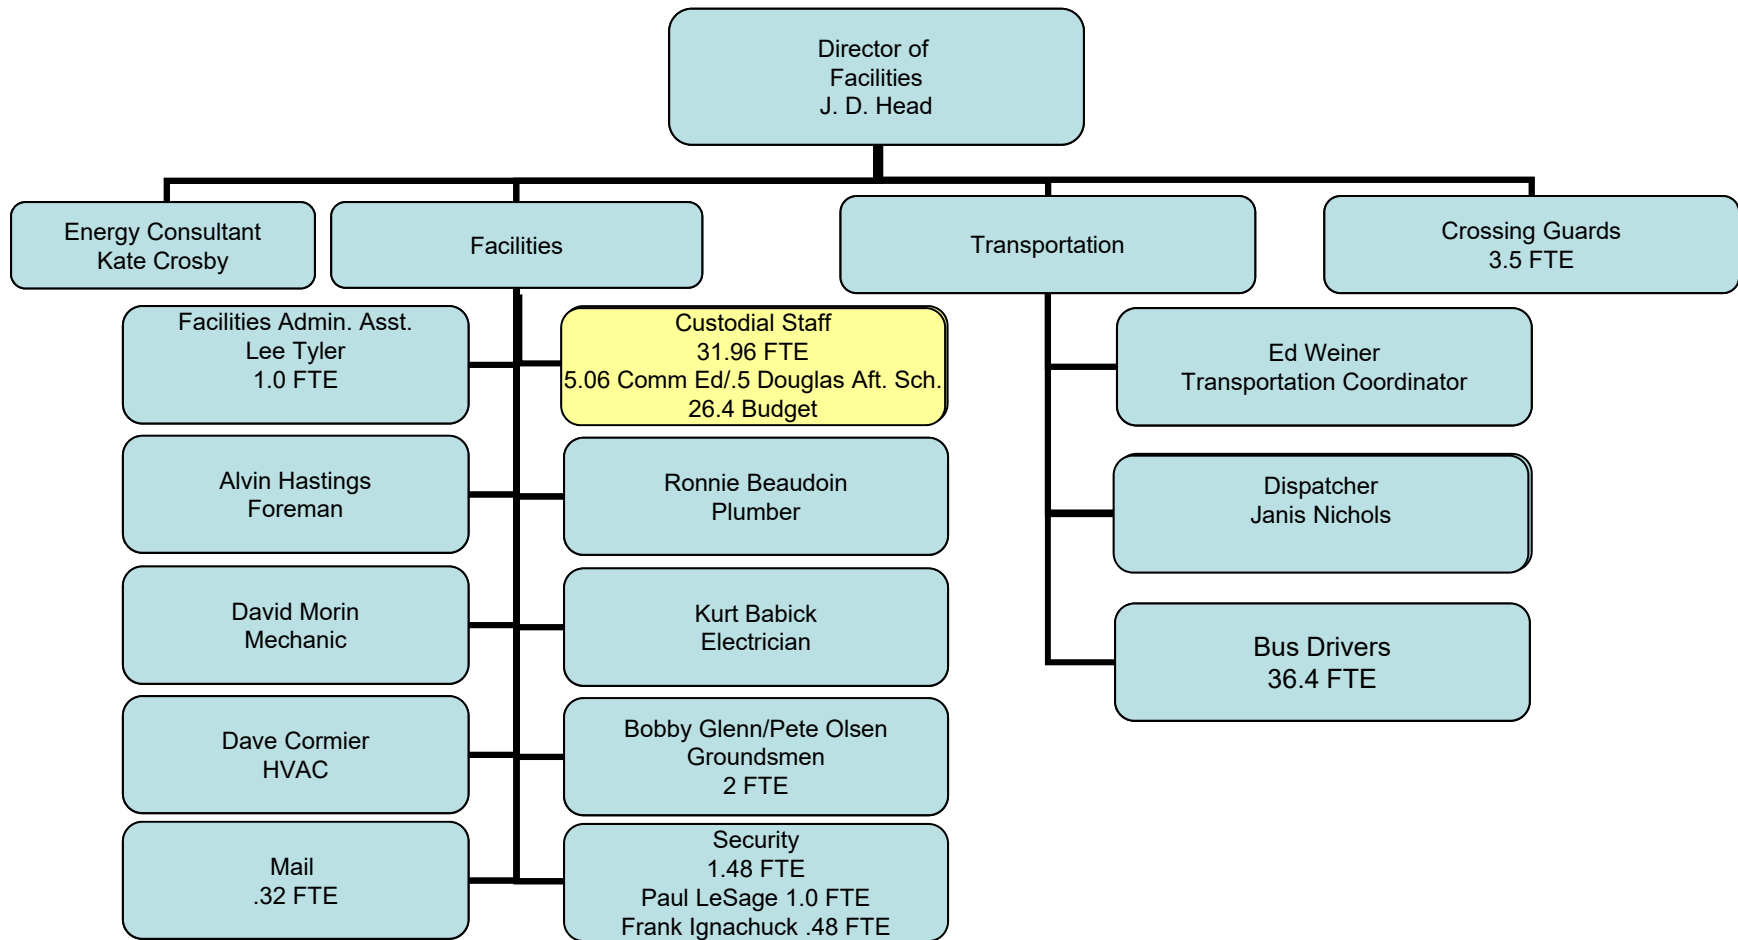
Director of
Facilities
J. D. Head

Energy Consultant
Kate Crosby

Facilities

Transportation

Crossing Guards
3.5 FTE

Facilities Admin. Asst.
Lee Tyler
1.0 FTE

Custodial Staff
31.96 FTE
5.06 Comm Ed/.5 Douglas Aft. Sch.
26.4 Budget

Alvin Hastings
Foreman

Ronnie Beaudoin
Plumber

David Morin
Mechanic

Kurt Babick
Electrician

Dave Cormier
HVAC

Bobby Glenn/Pete Olsen
Groundsmen
2 FTE

Mail
.32 FTE

Security
1.48 FTE
Paul LeSage 1.0 FTE
Frank Ignachuck .48 FTE

Ed Weiner
Transportation Coordinator

Dispatcher
Janis Nichols

Bus Drivers
36.4 FTE